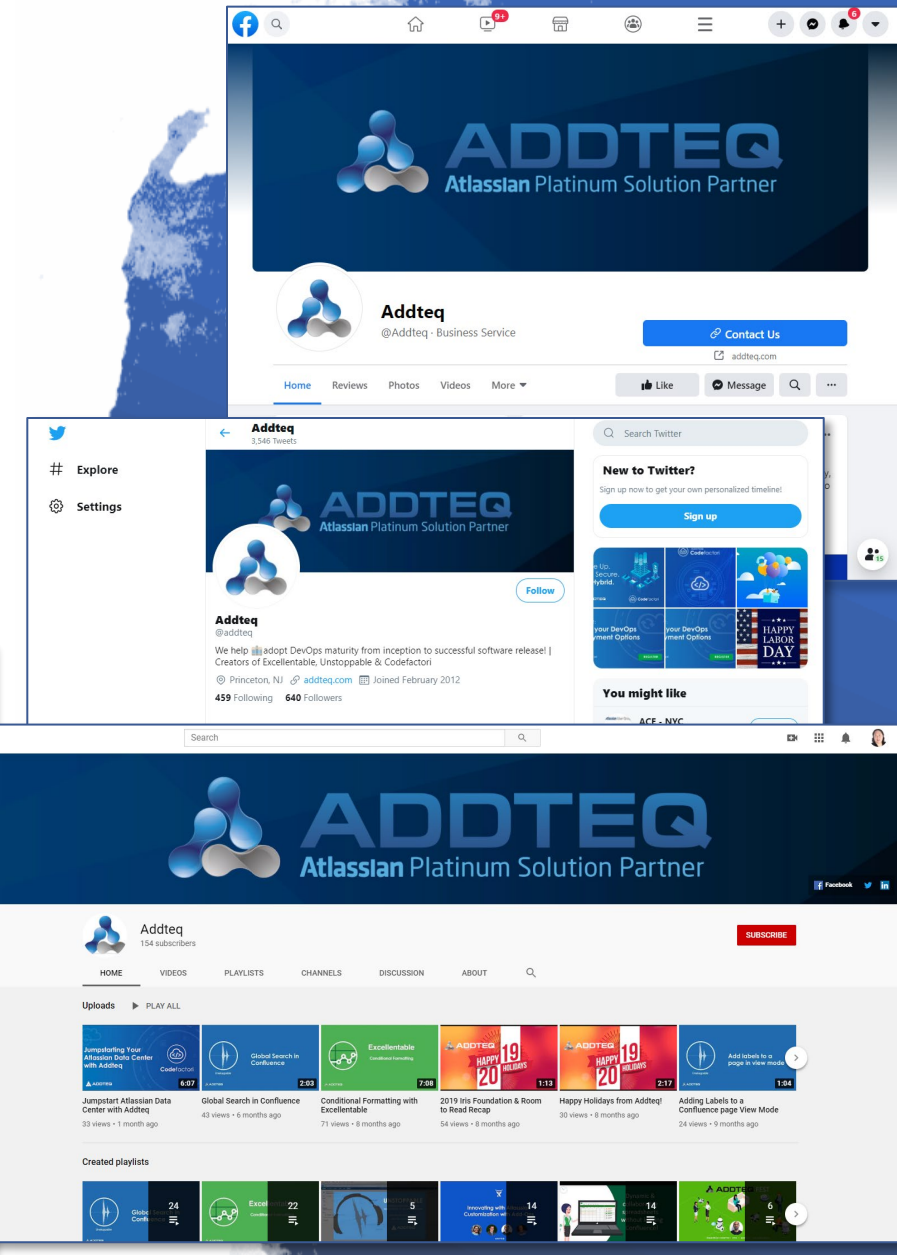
9+
6

ADDTEQ
Atlassian Platinum Solution Partner

Addteq
@Addteq · Business Service

Contact Us
addteq.com

Home Reviews Photos Videos More

Like Message ···

Explore
Settings

Addteq
3,546 Tweets

ADDTEQ
Atlassian Platinum Solution Partner

Follow

Addteq
@addteq

We help adopt DevOps maturity from inception to successful software release! | Creators of Excellentable, Unstoppable & Codefactori

Princeton, NJ addteq.com Joined February 2012

459 Following 640 Followers

Search Twitter

New to Twitter?
Sign up now to get your own personalized timeline!

Sign up

HAPPY LABOR DAY

You might like

ACE - NYC

15

Search

ADDTEQ
Atlassian Platinum Solution Partner

Facebook

Addteq
154 subscribers

SUBSCRIBE

HOME VIDEOS PLAYLISTS CHANNELS DISCUSSION ABOUT

Uploads PLAY ALL

Jumpstarting Your Atlassian Data Center with Addteq Codefactori 6:07
Jumpstart Atlassian Data Center with Addteq
33 views • 1 month ago

Global Search in Confluence 2:03
Global Search in Confluence
43 views • 6 months ago

Excellentable Conditional Formatting 7:08
Conditional Formatting with Excellentable
71 views • 8 months ago

ADDTEQ HAPPY 2019 HOLIDAYS 1:13
2019 Iris Foundation & Room to Read Recap
54 views • 8 months ago

ADDTEQ HAPPY 2019 HOLIDAYS 2:17
Happy Holidays from Addteq!
30 views • 8 months ago

Add labels to a page in view mode 1:04
Adding Labels to a Confluence page View Mode
24 views • 9 months ago

Created playlists

24
22
5
14
14
6